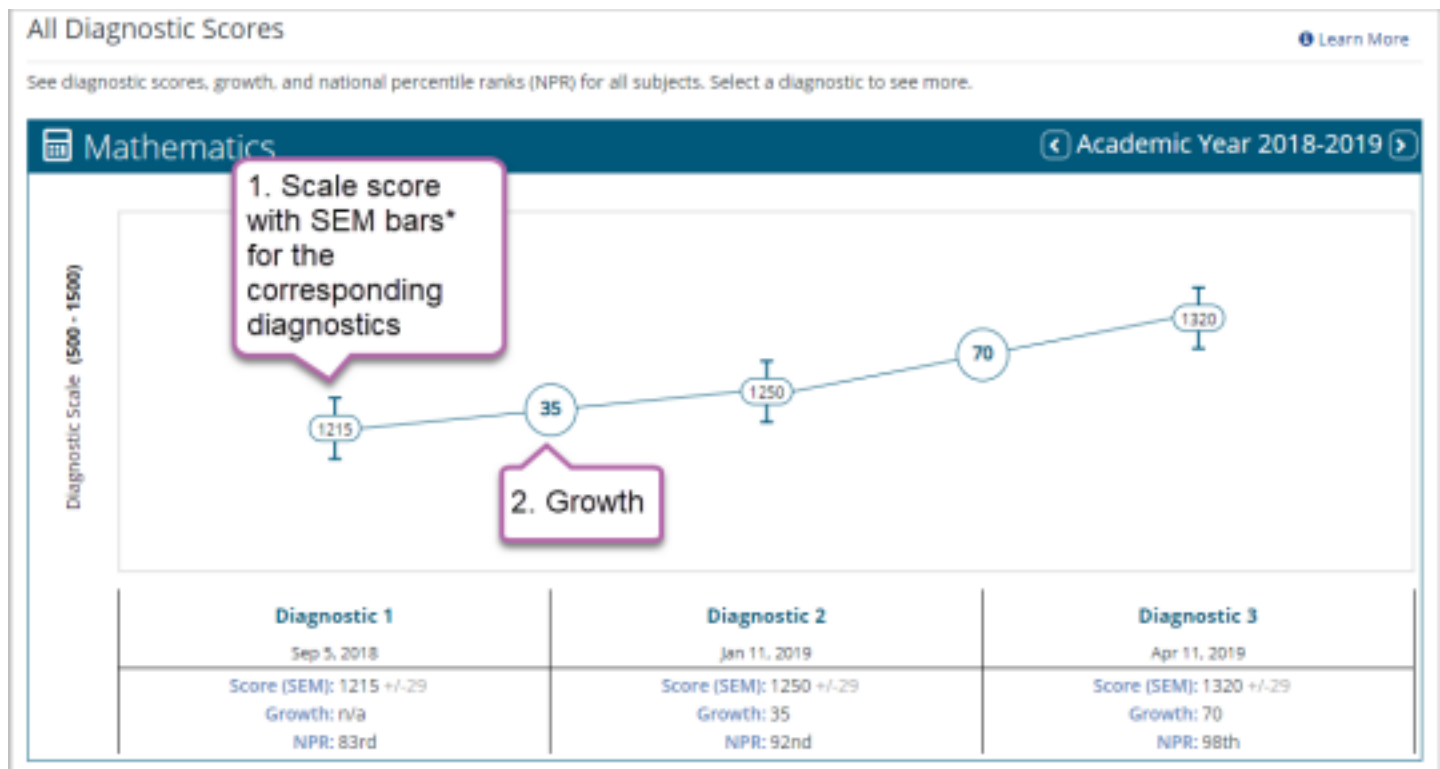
All Diagnostic Scores

Learn More

See diagnostic scores, growth, and national percentile ranks (NPR) for all subjects. Select a diagnostic to see more.

Mathematics

Academic Year 2018-2019

1. Scale score with SEM bars* for the corresponding diagnostics

Diagnostic Scale (500 - 1500)

1215

35

2. Growth

1250

70

1320

| Diagnostic 1 | Diagnostic 2 | Diagnostic 3 |
|---|---|---|
| Sep 5, 2018 | Jan 11, 2019 | Apr 11, 2019 |
| Score (SEM): 1215 +/-29<br>Growth: n/a<br>NPR: 83rd | Score (SEM): 1250 +/-29<br>Growth: 35<br>NPR: 92nd | Score (SEM): 1320 +/-29<br>Growth: 70<br>NPR: 98th |